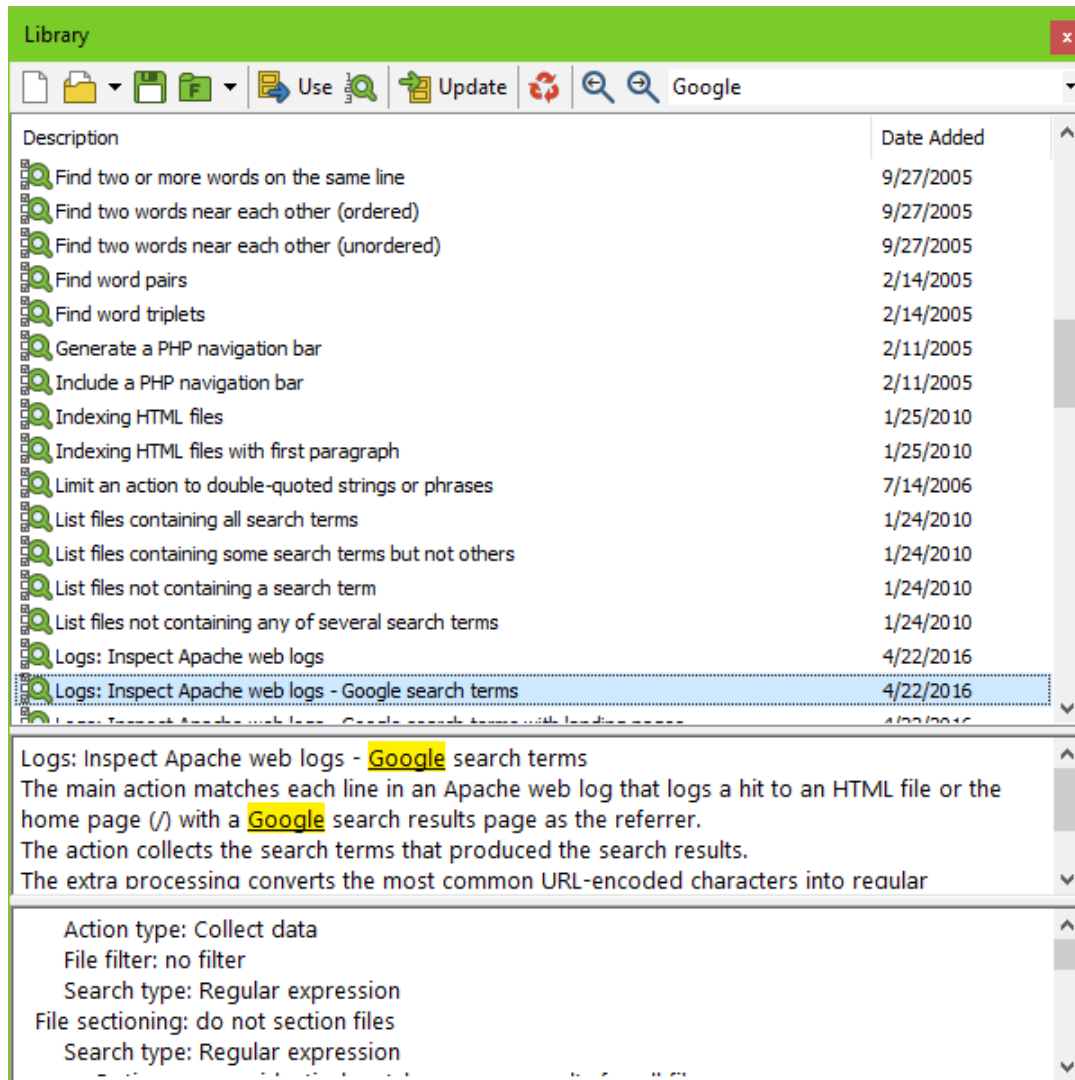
Library

Use Update Google

| Description | Date Added |
|---|---|
| Find two or more words on the same line | 9/27/2005 |
| Find two words near each other (ordered) | 9/27/2005 |
| Find two words near each other (unordered) | 9/27/2005 |
| Find word pairs | 2/14/2005 |
| Find word triplets | 2/14/2005 |
| Generate a PHP navigation bar | 2/11/2005 |
| Include a PHP navigation bar | 2/11/2005 |
| Indexing HTML files | 1/25/2010 |
| Indexing HTML files with first paragraph | 1/25/2010 |
| Limit an action to double-quoted strings or phrases | 7/14/2006 |
| List files containing all search terms | 1/24/2010 |
| List files containing some search terms but not others | 1/24/2010 |
| List files not containing a search term | 1/24/2010 |
| List files not containing any of several search terms | 1/24/2010 |
| Logs: Inspect Apache web logs | 4/22/2016 |
| Logs: Inspect Apache web logs - Google search terms | 4/22/2016 |
| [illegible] | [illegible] |

Logs: Inspect Apache web logs - Google search terms
The main action matches each line in an Apache web log that logs a hit to an HTML file or the home page (/) with a Google search results page as the referrer.
The action collects the search terms that produced the search results.
The extra processing converts the most common URL-encoded characters into regular

Action type: Collect data
File filter: no filter
Search type: Regular expression
File sectioning: do not section files
Search type: Regular expression
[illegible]